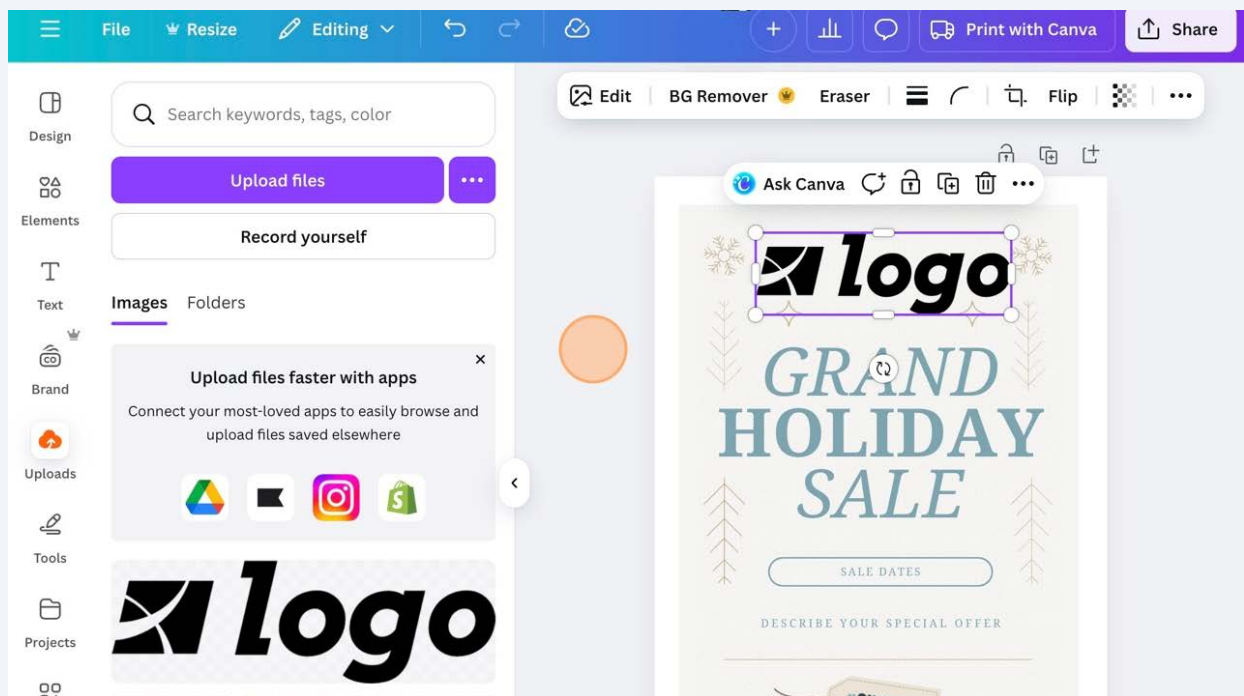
File Resize Editing Print with Canva Share

Edit BG Remover Eraser Flip

Design

Elements

Text

Brand

Uploads

Tools

Projects

Search keywords, tags, color

Upload files

Record yourself

Images Folders

Upload files faster with apps

Connect your most-loved apps to easily browse and upload files saved elsewhere

logo

Ask Canva

logo

GRAND HOLIDAY SALE

SALE DATES

DESCRIBE YOUR SPECIAL OFFER